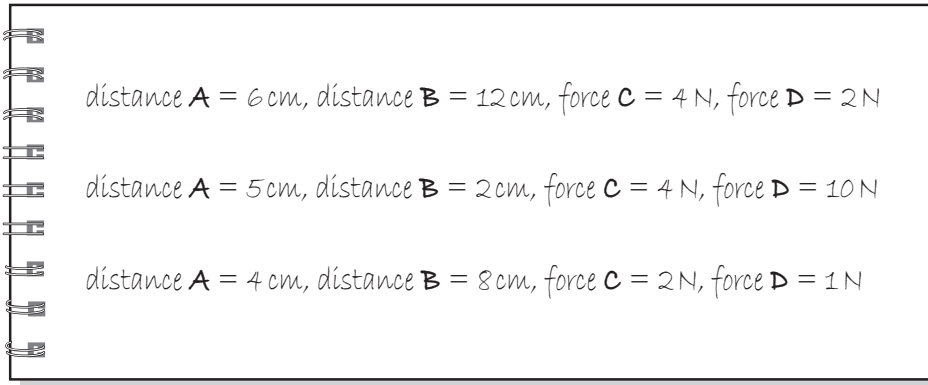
distance **A** = 6 cm, distance **B** = 12 cm, force **C** = 4 N, force **D** = 2 N

distance **A** = 5 cm, distance **B** = 2 cm, force **C** = 4 N, force **D** = 10 N

distance **A** = 4 cm, distance **B** = 8 cm, force **C** = 2 N, force **D** = 1 N